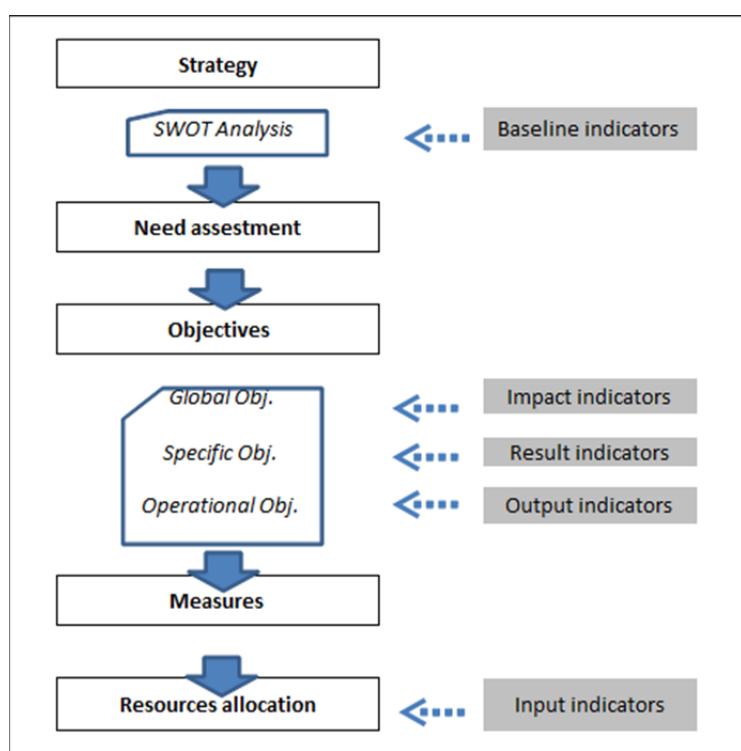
Strategy

SWOT Analysis

Baseline indicators

Need assessment

Objectives

Global Obj.

Impact indicators

Specific Obj.

Result indicators

Operational Obj.

Output indicators

Measures

Resources allocation

Input indicators